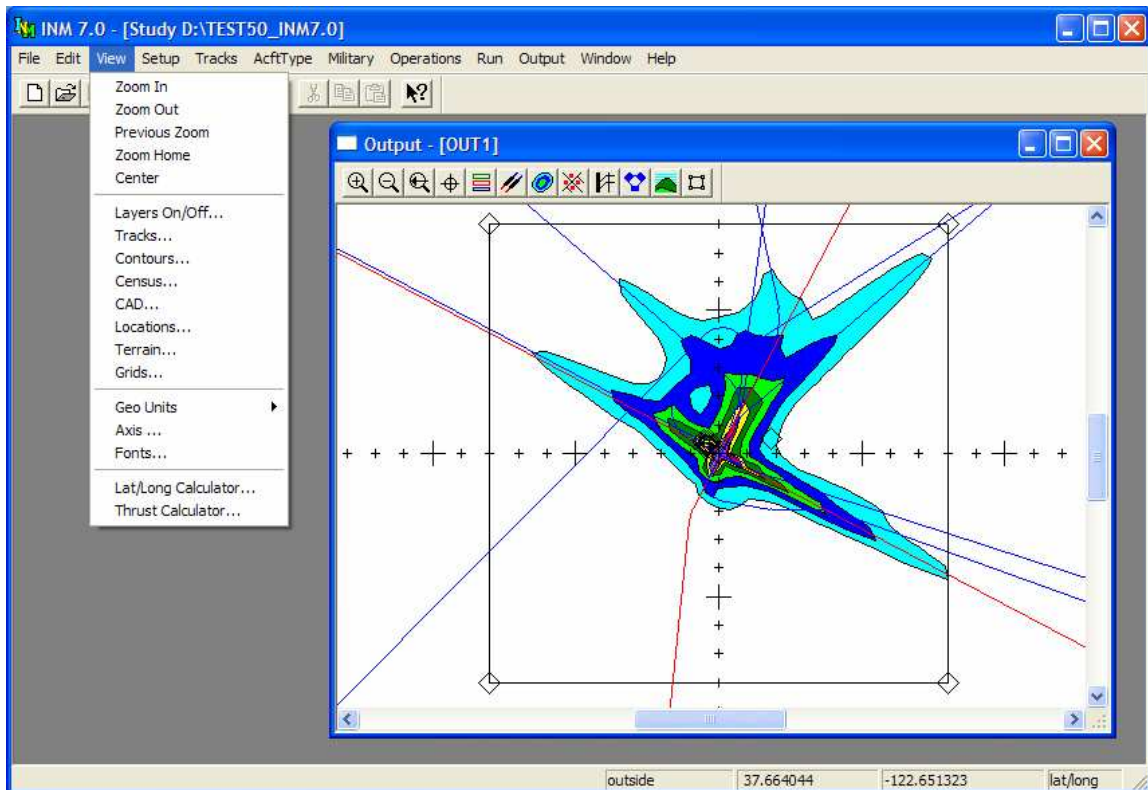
INM 7.0 - [Study D:\TEST50_INM7.0]

File Edit View Setup Tracks AcftType Military Operations Run Output Window Help

Zoom In
Zoom Out
Previous Zoom
Zoom Home
Center

Layers On/Off...
Tracks...
Contours...
Census...
CAD...
Locations...
Terrain...
Grids...

Geo Units
Axis ...
Fonts...

Lat/Long Calculator...
Thrust Calculator...

Output - [OUT1]

outside | 37.664044 | -122.651323 | lat/long